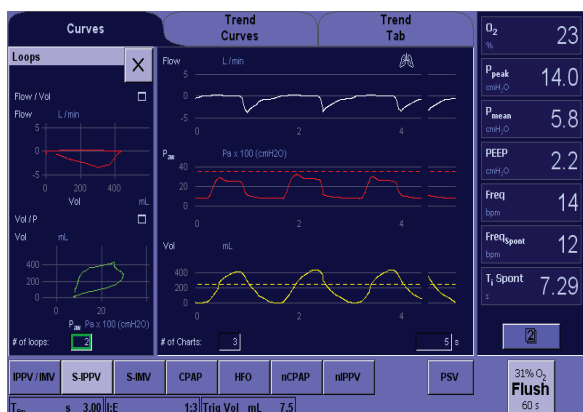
Curves

Trend Curves

Trend Tab

Loops

Flow / Vol

Flow L/min

5
0
-5
0 200 400
Vol mL

Vol / P

Vol mL

400
200
0
0 20
$P_{aw}$ Pa x 100 (cmH2O)

# of loops: 2

Flow L/min

5
0
-5
0 2 4

$P_{aw}$ Pa x 100 (cmH2O)

40
20
0
0 2 4

Vol mL

400
200
0
0 2 4

# of Charts: 3

5 s

$O_2$ % 23

$P_{peak}$ $cmH_2O$ 14.0

$P_{mean}$ $cmH_2O$ 5.8

PEEP $cmH_2O$ 2.2

Freq bpm 14

$Freq_{Spont}$ bpm 12

$T_i$ Spont s 7.29

2

IPPV / IMV

S-IPPV

S-IMV

CPAP

HFO

nCPAP

nIPPV

PSV

31% $O_2$ Flush 60 s

$T_{in}$ s 3.00 I:E 1:3 Trig Vol mL 7.5